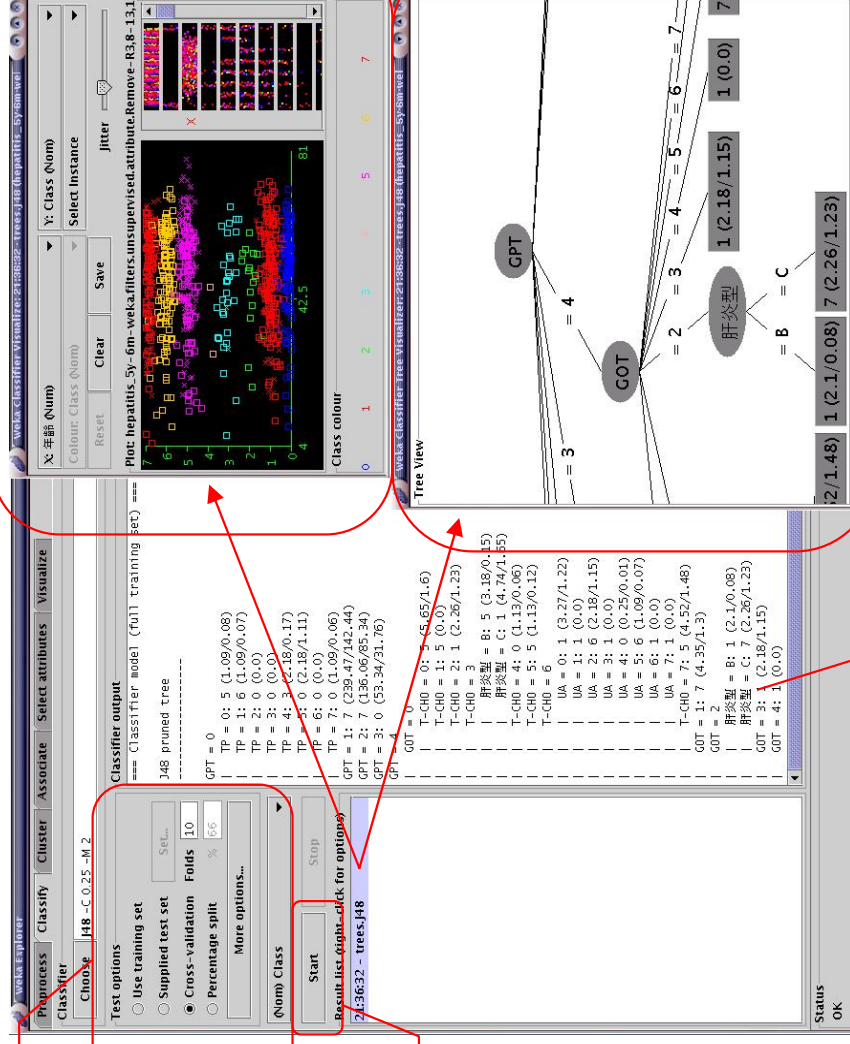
Weka Explorer

Preprocess | Classify | Cluster | Associate | Select attributes | Visualize

Classifier
Choose J48 -C 0.25 -M 2

Test options
Use training set
Supplied test set Set...
Cross-validation Folds 10
Percentage split % 66
More options...

(Nom) Class

Start Stop

Result list (right-click for options)
21:36:32 - trees.J48

Classifier output
=== Classifier model (full training set) ===

J48 pruned tree
------------------

GPT = 0
| TP = 0: 5 (1.09/0.08)
| TP = 1: 6 (1.09/0.07)
| TP = 2: 0 (0.0)
| TP = 3: 0 (0.0)
| TP = 4: 3 (2.18/0.17)
| TP = 5: 0 (2.18/1.11)
| TP = 6: 0 (0.0)
| TP = 7: 5 (1.09/0.06)
GPT = 1: 7 (239.47/142.44)
GPT = 2: 7 (136.06/85.34)
GPT = 3: 0 (53.34/31.76)
GPT = 4
| GOT = 0
| | T-CHO = 0: 5 (5.65/1.6)
| | T-CHO = 1: 5 (0.0)
| | T-CHO = 2: 1 (2.26/1.23)
| | T-CHO = 3
| | | 肝炎型 = B: 5 (3.18/0.15)
| | | 肝炎型 = C: 1 (4.74/1.65)
| | T-CHO = 4: 0 (1.13/0.06)
| | T-CHO = 5: 5 (1.13/0.12)
| | T-CHO = 6
| | | UA = 0: 1 (3.27/1.22)
| | | UA = 1: 1 (0.0)
| | | UA = 2: 6 (2.18/1.15)
| | | UA = 3: 1 (0.0)
| | | UA = 4: 0 (0.25/0.01)
| | | UA = 5: 6 (1.09/0.07)
| | | UA = 6: 1 (0.0)
| | | UA = 7: 1 (0.0)
| | T-CHO = 7: 5 (4.52/1.48)
| GOT = 1: 7 (4.35/1.3)
| GOT = 2
| | 肝炎型 = B: 1 (2.1/0.08)
| | 肝炎型 = C: 7 (2.26/1.23)
| GOT = 3: 1 (2.18/1.15)
| GOT = 4: 1 (0.0)

Status
OK

Weka Classifier Visualize: 21:36:32 - trees.J48 (hepatitis_5y-6m-wei

X: 年齢 (Num)
Y: Class (Nom)
Colour: Class (Nom)
Select Instance
Reset Clear Save
Jitter
Plot: hepatitis_5y-6m-weka.filters.unsupervised.attribute.Remove-R3,8-13,1
7 6 5 4 3 2 1 0
4 42.5 81
X
Class colour
0 1 2 3 4 5 6 7

Weka Classifier Tree Visualizer: 21:36:32 - trees.J48 (hepatitis_5y-6m-wei
Tree View

GPT
= 3
= 4
GOT
= 2
= 3
= 4
= 5
= 6
= 7
肝炎型
= B
= C
1 (2.18/1.15)
1 (0.0)
7
2/1.48)
1 (2.1/0.08)
7 (2.26/1.23)